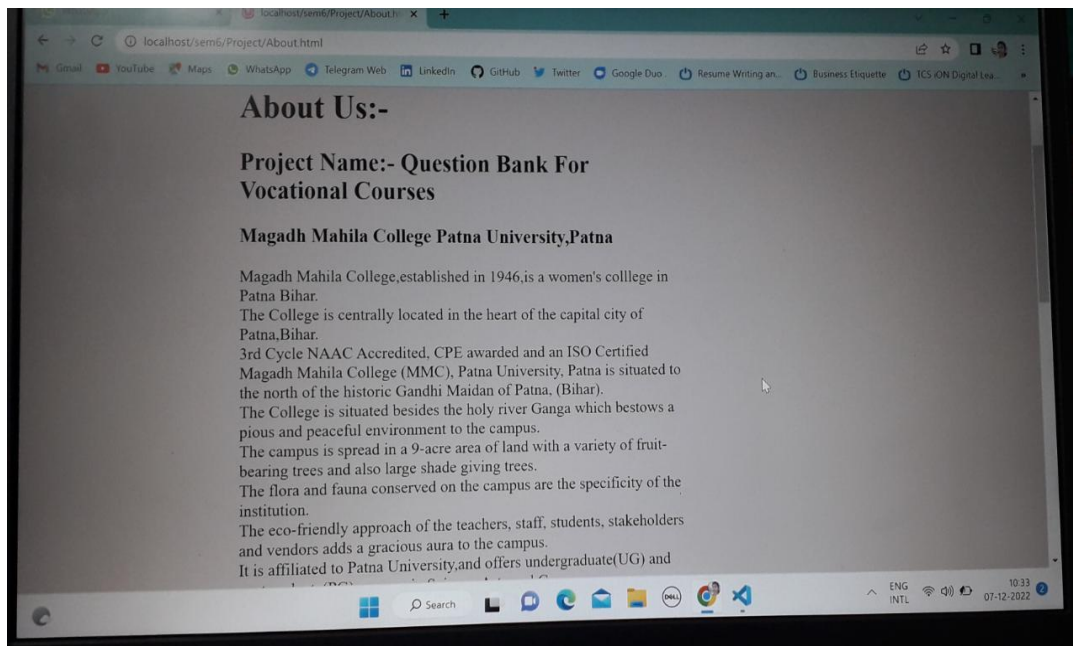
localhost/sem6/Project/About.ht ×

localhost/sem6/Project/About.html

Gmail YouTube Maps WhatsApp Telegram Web LinkedIn GitHub Twitter Google Duo Resume Writing an... Business Etiquette TCS iON Digital Lea...

About Us:-

Project Name:- Question Bank For Vocational Courses

Magadh Mahila College Patna University,Patna

Magadh Mahila College,established in 1946,is a women's colllege in Patna Bihar.
The College is centrally located in the heart of the capital city of Patna,Bihar.
3rd Cycle NAAC Accredited, CPE awarded and an ISO Certified Magadh Mahila College (MMC), Patna University, Patna is situated to the north of the historic Gandhi Maidan of Patna, (Bihar).
The College is situated besides the holy river Ganga which bestows a pious and peaceful environment to the campus.
The campus is spread in a 9-acre area of land with a variety of fruit-bearing trees and also large shade giving trees.
The flora and fauna conserved on the campus are the specificity of the institution.
The eco-friendly approach of the teachers, staff, students, stakeholders and vendors adds a gracious aura to the campus.
It is affiliated to Patna University,and offers undergraduate(UG) and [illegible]

Search

ENG INTL 10:33 07-12-2022